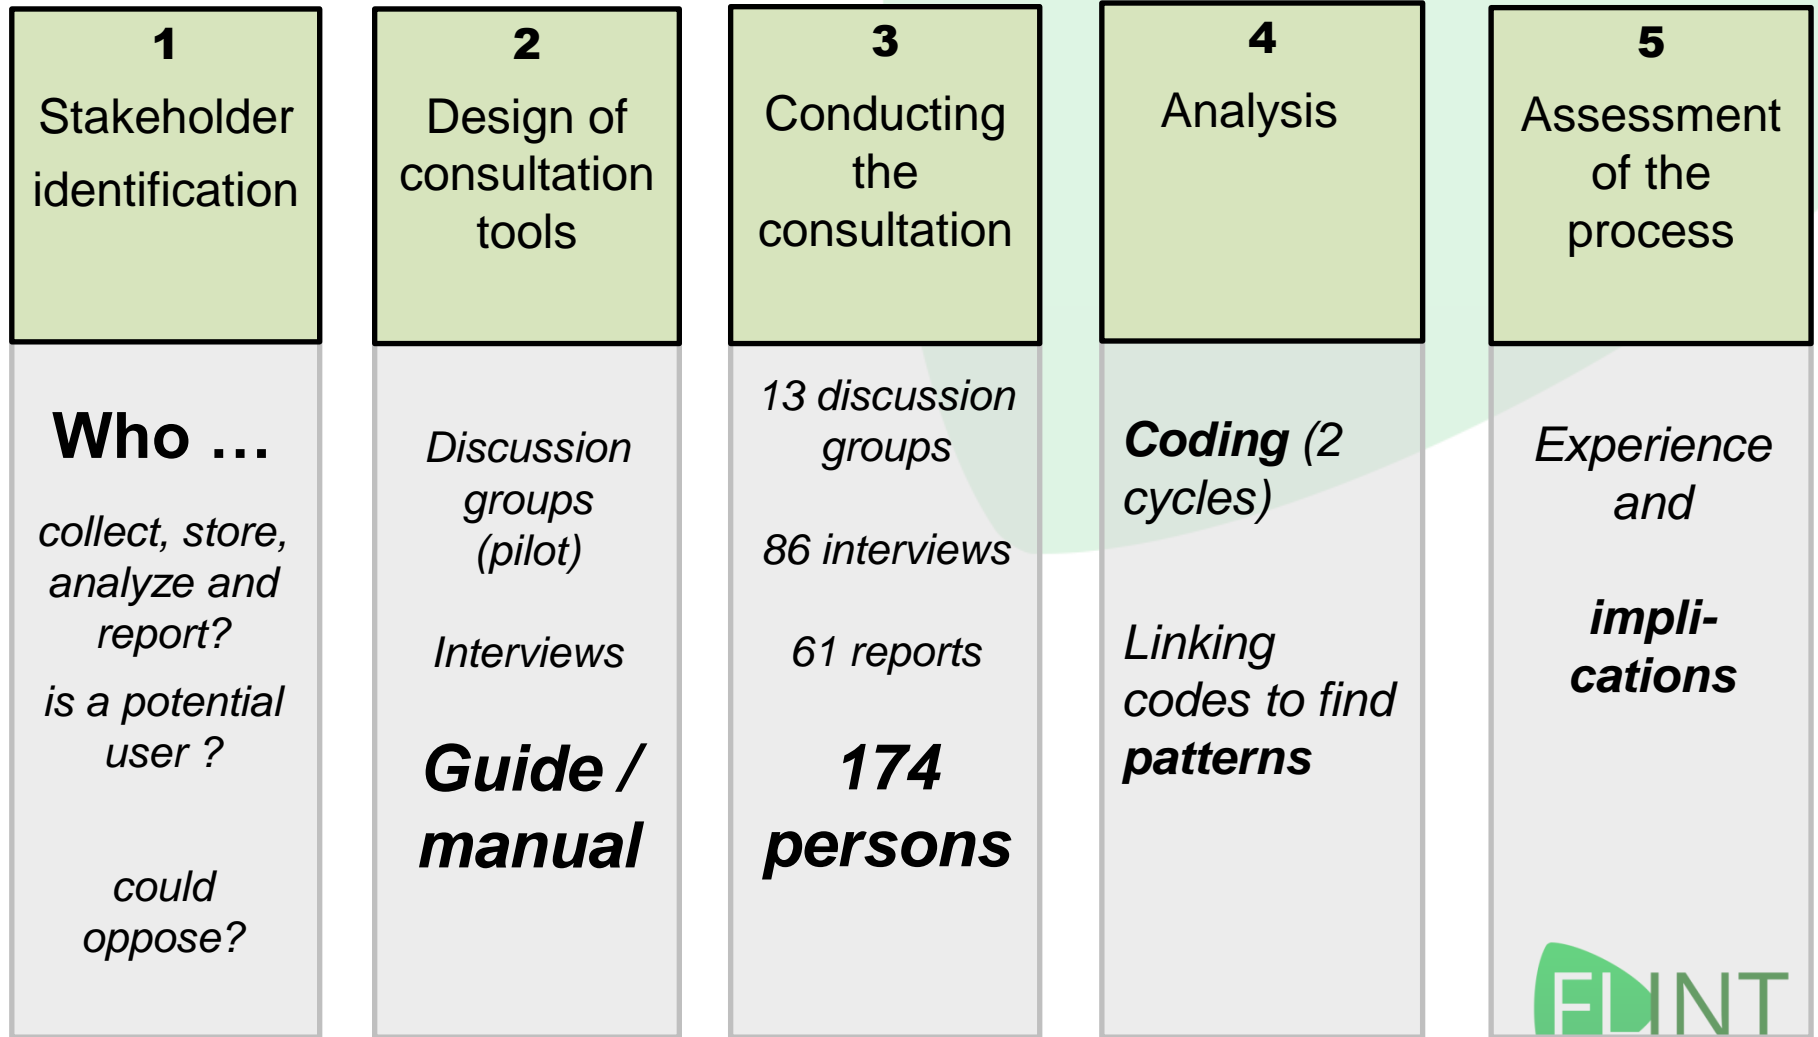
1
Stakeholder identification

Who …

collect, store, analyze and report?

is a potential user ?

could oppose?

2
Design of consultation tools

Discussion groups (pilot)

Interviews

Guide / manual

3
Conducting the consultation

13 discussion groups

86 interviews

61 reports

174 persons

4
Analysis

Coding (2 cycles)

Linking codes to find patterns

5
Assessment of the process

Experience and

impli-cations

FLINT